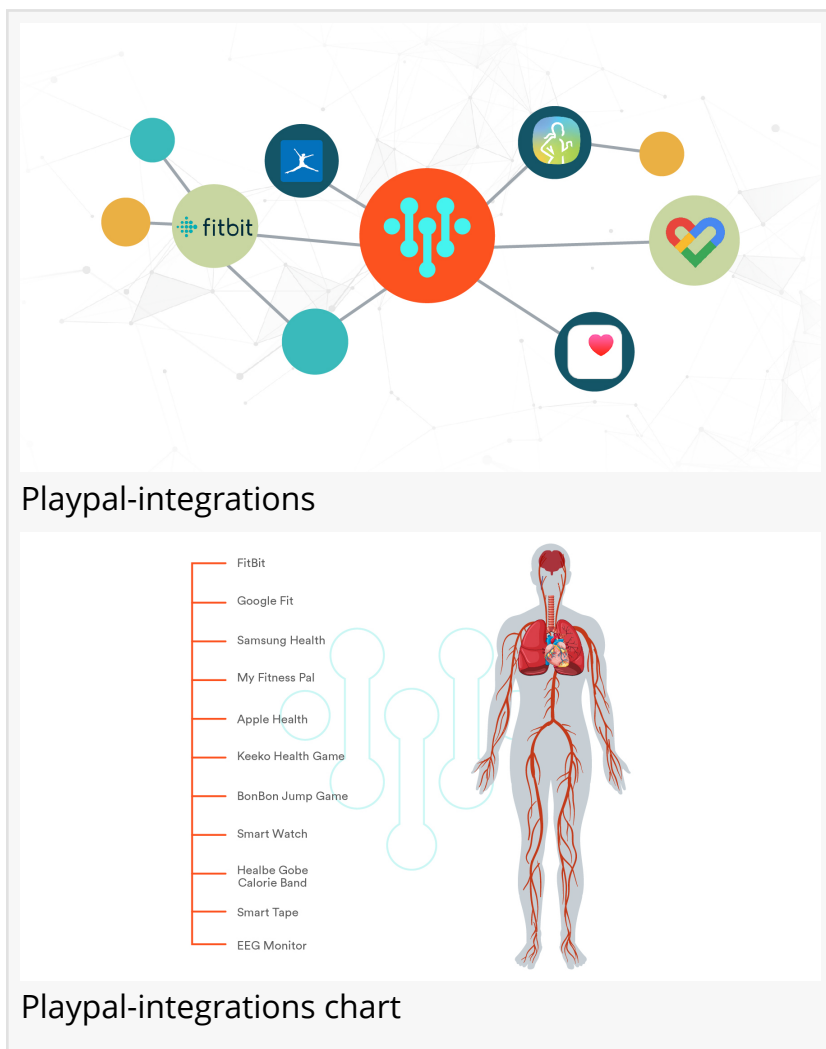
fitbit

Playpal-integrations

FitBit
Google Fit
Samsung Health
My Fitness Pal
Apple Health
Keeko Health Game
BonBon Jump Game
Smart Watch
Healbe Gobe Calorie Band
Smart Tape
EEG Monitor

Playpal-integrations chart